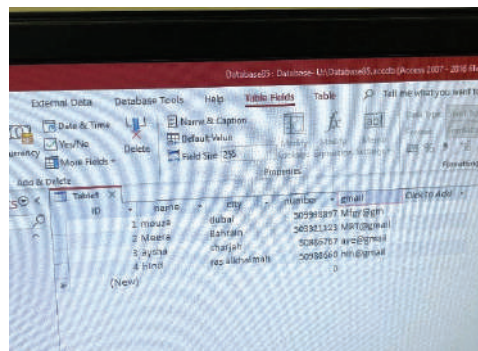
Database65 : Database- U:\Database65.accdb (Access 2007 - 2016 fi

External Data Database Tools Help Table Fields Table Tell me what you want to

Date & Time
Yes/No
More Fields
Delete
Name & Caption
Default Value
Field Size 255

Add & Delete
Properties
Formatting

Table1

| ID | name | city | number | email | Click to Add |
|---|---|---|---|---|---|
| 1 | mouza | dubai | 509998897 | M@g@gm |  |
| 2 | Moaza | Bahrain | 509331323 | MRT@gmail |  |
| 3 | aysha | sharjah | 50456767 | aya@gmail |  |
| 4 | Hind | ras alkhaimah | 50998660 | hin@gmail |  |
| (New) |  |  | 0 |  |  |